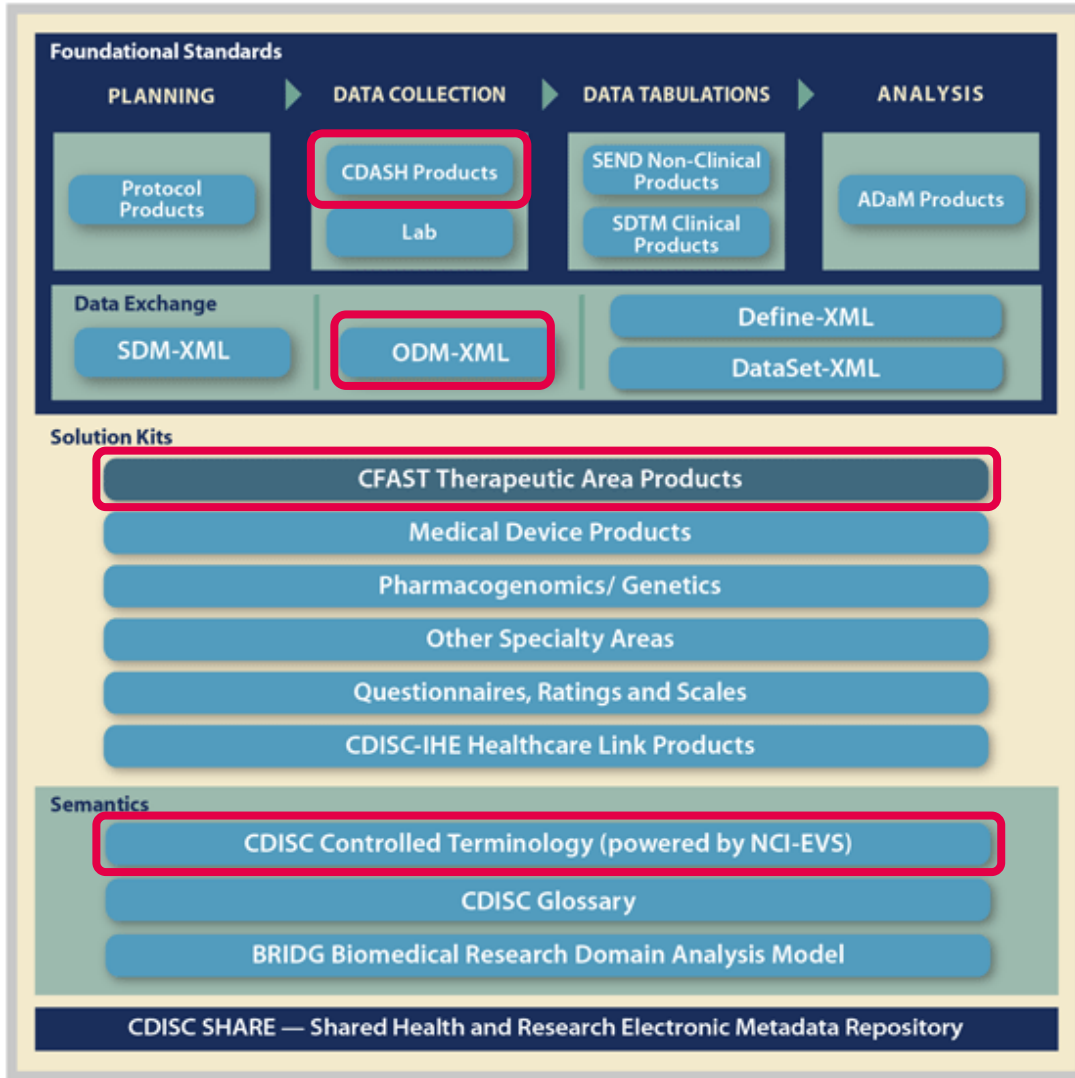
Foundational Standards

PLANNING

DATA COLLECTION

DATA TABULATIONS

ANALYSIS

Protocol Products

CDASH Products

Lab

SEND Non-Clinical Products

SDTM Clinical Products

ADaM Products

Data Exchange

SDM-XML

ODM-XML

Define-XML

DataSet-XML

Solution Kits

CFAST Therapeutic Area Products

Medical Device Products

Pharmacogenomics/ Genetics

Other Specialty Areas

Questionnaires, Ratings and Scales

CDISC-IHE Healthcare Link Products

Semantics

CDISC Controlled Terminology (powered by NCI-EVS)

CDISC Glossary

BRIDG Biomedical Research Domain Analysis Model

CDISC SHARE — Shared Health and Research Electronic Metadata Repository